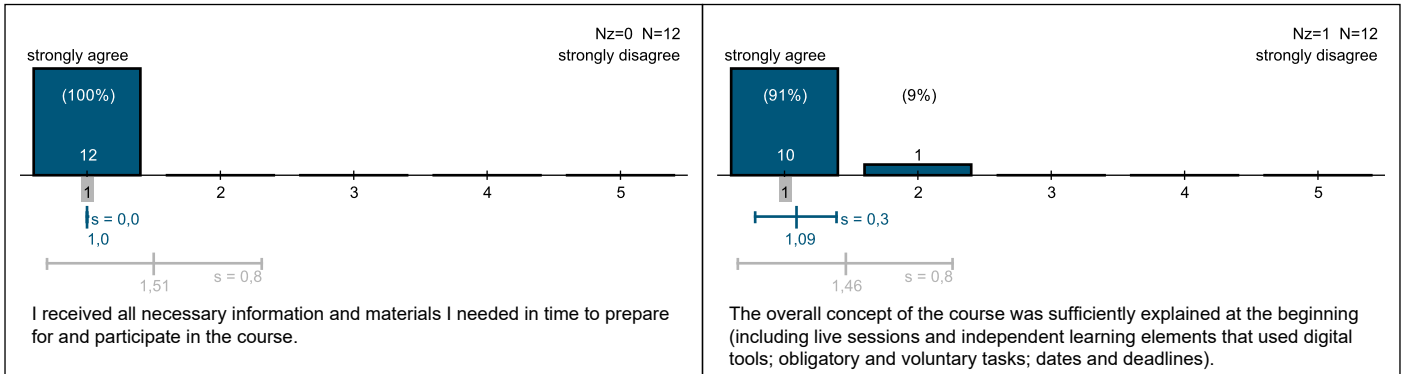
Nz=0 N=12
strongly agree
strongly disagree

(100%)
12

1 2 3 4 5

s = 0,0
1,0

1,51
s = 0,8

I received all necessary information and materials I needed in time to prepare for and participate in the course.

Nz=1 N=12
strongly agree
strongly disagree

(91%)
10

(9%)
1

1 2 3 4 5

s = 0,3
1,09

1,46
s = 0,8

The overall concept of the course was sufficiently explained at the beginning (including live sessions and independent learning elements that used digital tools; obligatory and voluntary tasks; dates and deadlines).